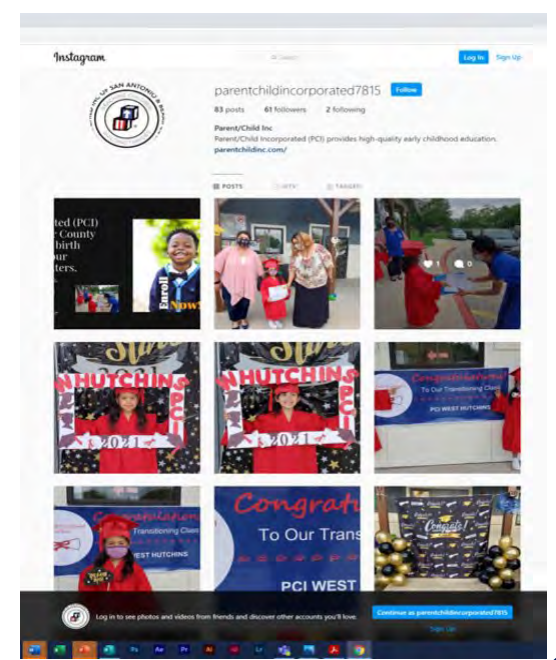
Instagram

Search

Log In Sign Up

parentchildincorporated7815 Follow

83 posts 61 followers 2 following

Parent/Child Inc

Parent/Child Incorporated (PCI) provides high-quality early childhood education.

parentchildinc.com/

POSTS IGTV TAGGED

ted (PCD
County
birth
ur
ters.

Enroll
Now!

W HUTCHINS
PCI
2021

W HUTCHINS
PCI
2021

Congratulations
To Our Transitioning Class
PCI WEST HUTCHINS

Congratulations
To Our Transitioning Class
WEST HUTCHINS

Congrat
To Our Trans
PCI WEST

Congrats

Log in to see photos and videos from friends and discover other accounts you'll love.

Continue as parentchildincorporated7815

Sign Up